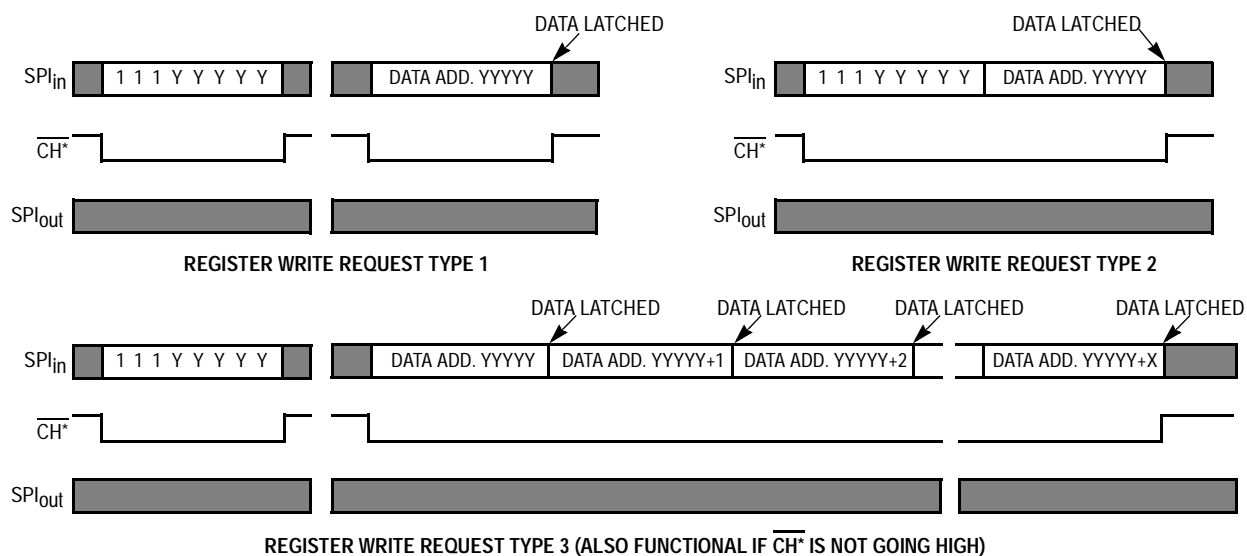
DATA LATCHED

$SPI_{in}$ 1 1 1 Y Y Y Y Y DATA ADD. YYYYY

$\overline{CH^*}$

$SPI_{out}$

REGISTER WRITE REQUEST TYPE 1

DATA LATCHED

$SPI_{in}$ 1 1 1 Y Y Y Y Y DATA ADD. YYYYY

$\overline{CH^*}$

$SPI_{out}$

REGISTER WRITE REQUEST TYPE 2

DATA LATCHED DATA LATCHED DATA LATCHED DATA LATCHED

$SPI_{in}$ 1 1 1 Y Y Y Y Y DATA ADD. YYYYY DATA ADD. YYYYY+1 DATA ADD. YYYYY+2 DATA ADD. YYYYY+X

$\overline{CH^*}$

$SPI_{out}$

REGISTER WRITE REQUEST TYPE 3 (ALSO FUNCTIONAL IF $\overline{CH^*}$ IS NOT GOING HIGH)